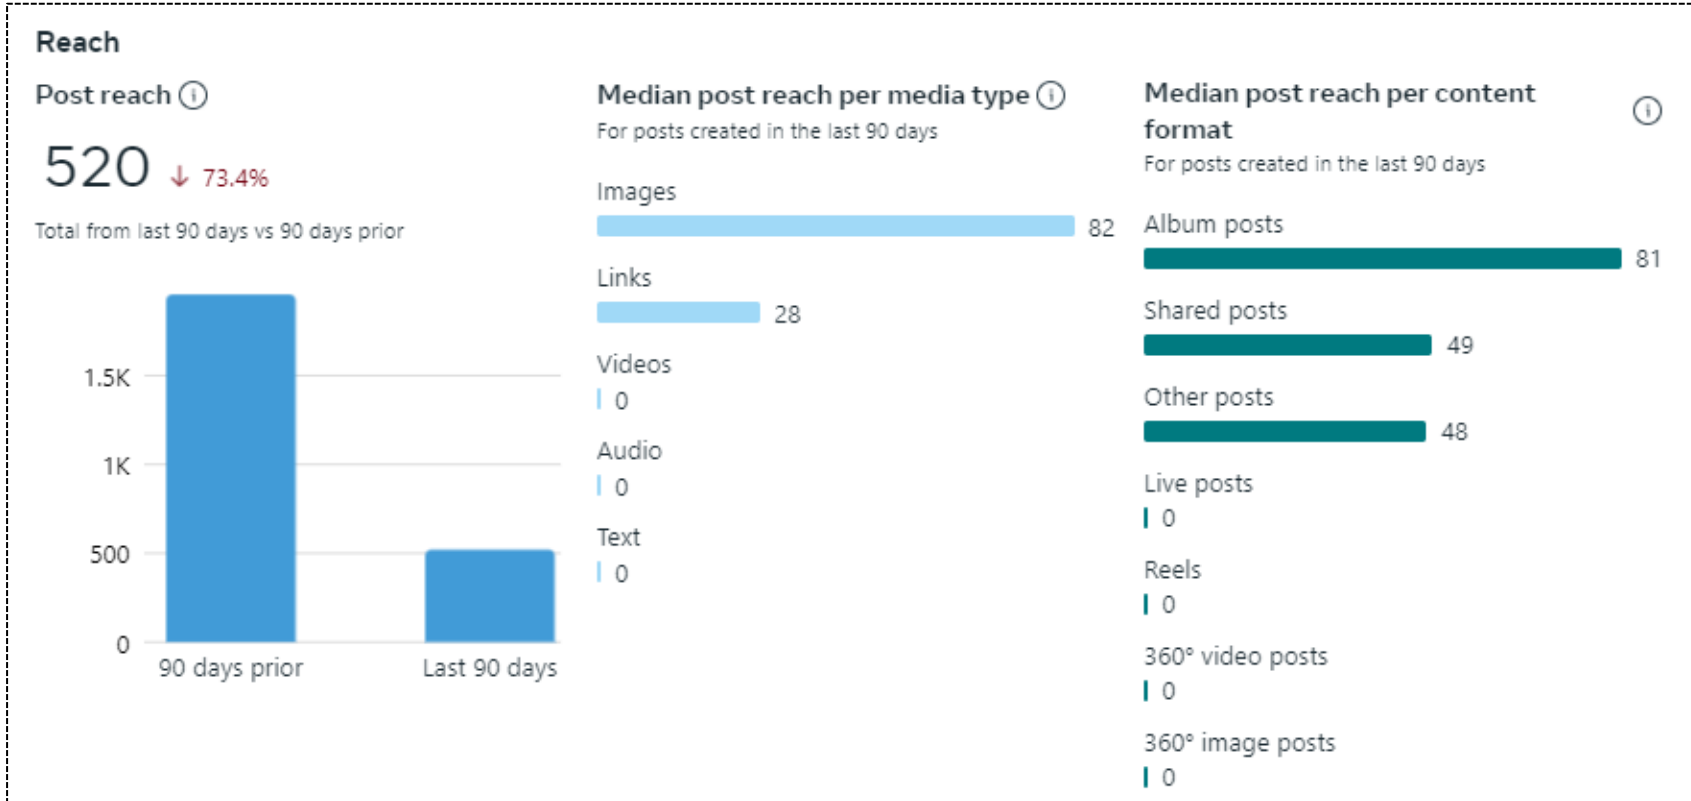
Reach

Post reach

520 ↓ 73.4%

Total from last 90 days vs 90 days prior

1.5K
1K
500
0
90 days prior
Last 90 days

Median post reach per media type

For posts created in the last 90 days

Images
82
Links
28
Videos
0
Audio
0
Text
0

Median post reach per content format

For posts created in the last 90 days

Album posts
81
Shared posts
49
Other posts
48
Live posts
0
Reels
0
360° video posts
0
360° image posts
0